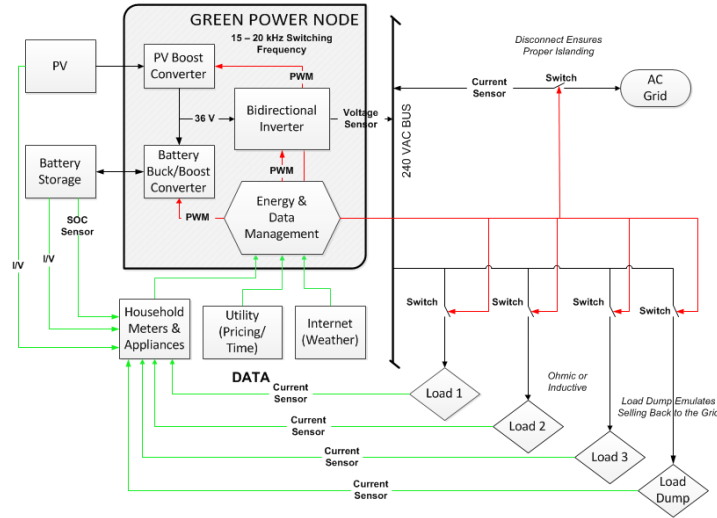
GREEN POWER NODE

15 – 20 kHz Switching Frequency

PV

PV Boost Converter

PWM

Bidirectional Inverter

Voltage Sensor

36 V

Battery Storage

Battery Buck/Boost Converter

PWM

Energy & Data Management

PWM

SOC Sensor

I/V

I/V

240 VAC BUS

Disconnect Ensures Proper Islanding

Current Sensor

Switch

AC Grid

Household Meters & Appliances

Utility (Pricing/ Time)

Internet (Weather)

DATA

Switch

Switch

Switch

Switch

Load 1

Ohmic or Inductive

Load 2

Load 3

Load Dump Emulates Selling Back to the Grid

Load Dump

Current Sensor

Current Sensor

Current Sensor

Current Sensor